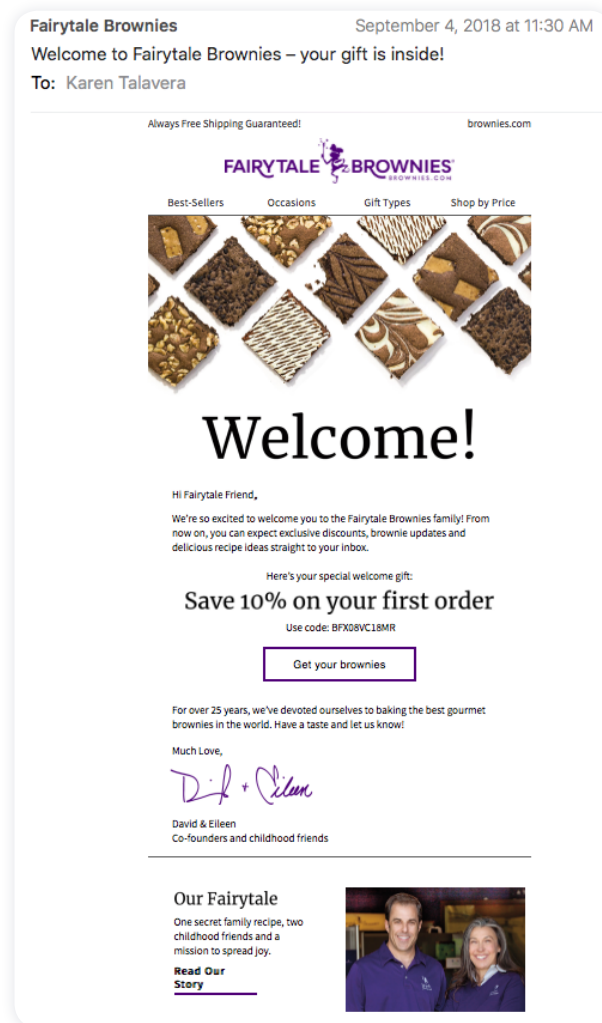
Fairytale Brownies
September 4, 2018 at 11:30 AM
Welcome to Fairytale Brownies – your gift is inside!
To: Karen Talavera

Always Free Shipping Guaranteed!
brownies.com

FAIRYTALE BROWNIES
BROWNIES.COM

Best-Sellers
Occasions
Gift Types
Shop by Price

Welcome!

Hi Fairytale Friend,

We're so excited to welcome you to the Fairytale Brownies family! From now on, you can expect exclusive discounts, brownie updates and delicious recipe ideas straight to your inbox.

Here's your special welcome gift:

Save 10% on your first order

Use code: BFX08VC18MR

Get your brownies

For over 25 years, we've devoted ourselves to baking the best gourmet brownies in the world. Have a taste and let us know!

Much Love,

David + Eileen

David & Eileen
Co-founders and childhood friends

Our Fairytale

One secret family recipe, two childhood friends and a mission to spread joy.

Read Our Story